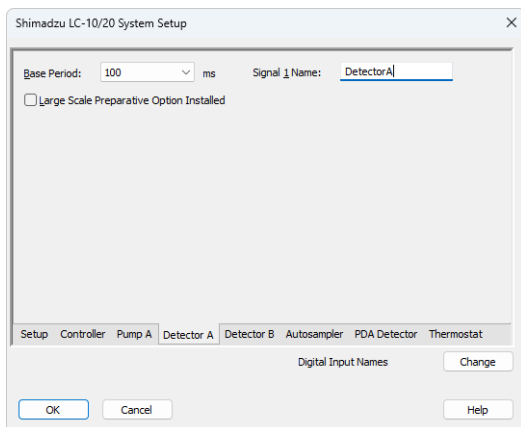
Shimadzu LC-10/20 System Setup

×

Base Period: 100 ms

Signal 1 Name: DetectorA

Large Scale Preparative Option Installed

Setup Controller Pump A Detector A Detector B Autosampler PDA Detector Thermostat

Digital Input Names

Change

OK

Cancel

Help